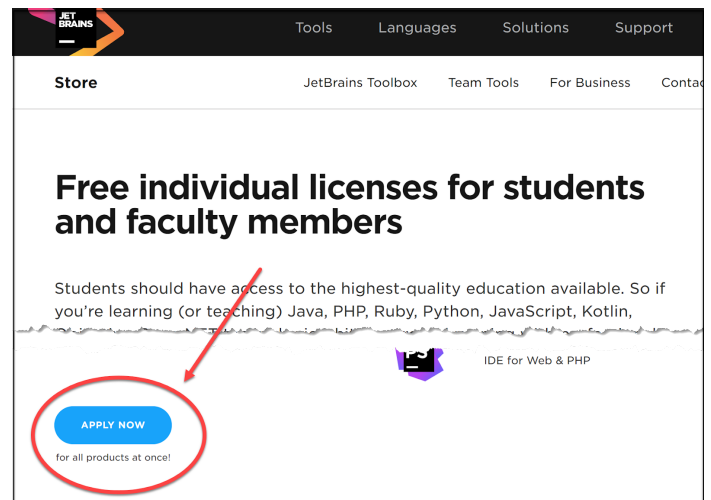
JET BRAINS

Tools Languages Solutions Support

Store JetBrains Toolbox Team Tools For Business Contac

Free individual licenses for students and faculty members

Students should have access to the highest-quality education available. So if you're learning (or teaching) Java, PHP, Ruby, Python, JavaScript, Kotlin,

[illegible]

PS

IDE for Web & PHP

APPLY NOW

for all products at once!